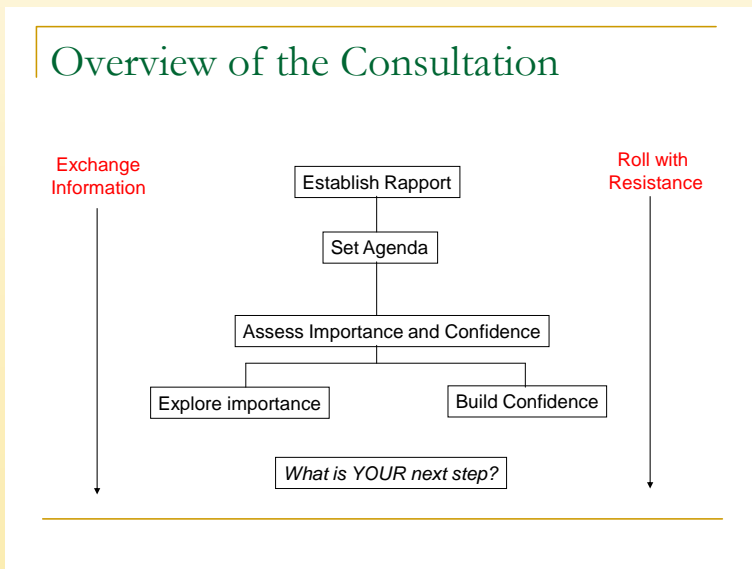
Overview of the Consultation

Exchange Information

Roll with Resistance

Establish Rapport

Set Agenda

Assess Importance and Confidence

Explore importance

Build Confidence

What is YOUR next step?